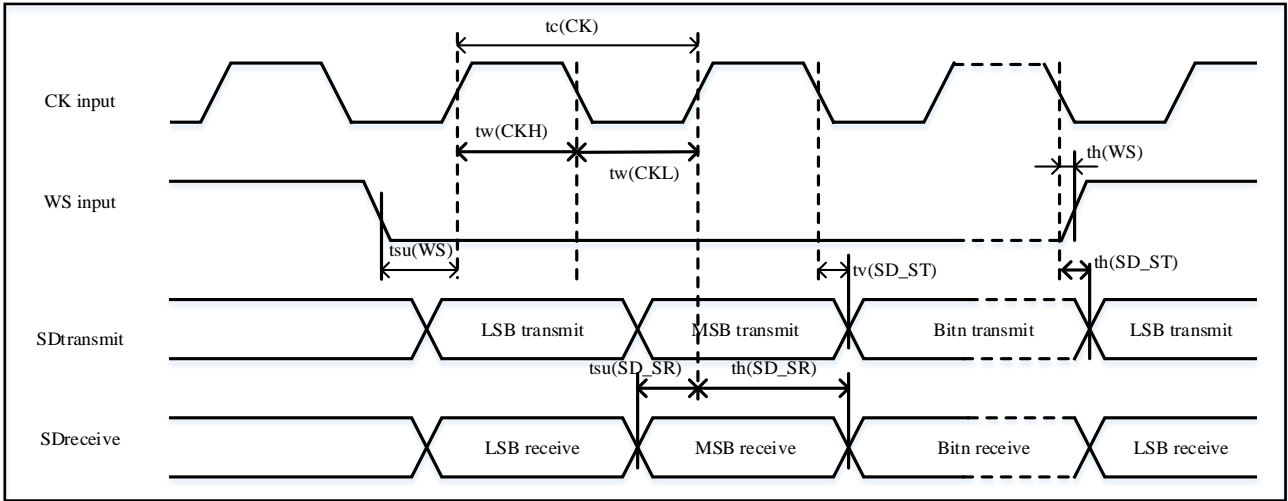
tc(CK)

CK input

tw(CKH)

tw(CKL)

th(WS)

WS input

tsu(WS)

tv(SD_ST)

th(SD_ST)

SDtransmit

LSB transmit

MSB transmit

Bitn transmit

LSB transmit

tsu(SD_SR)

th(SD_SR)

SDreceive

LSB receive

MSB receive

Bitn receive

LSB receive